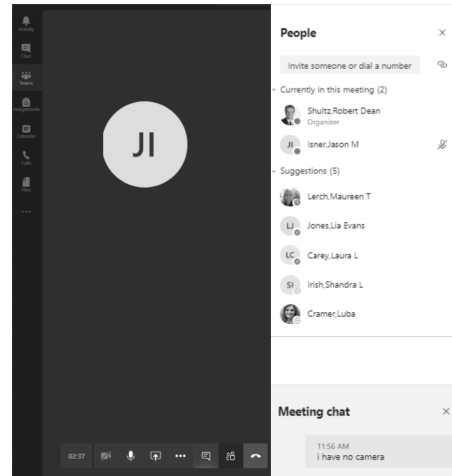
Activity
Chat
Teams
Assignments
Calendar
Calls
Files
...

JI

02:37

People

Invite someone or dial a number

Currently in this meeting (2)

Shultz,Robert Dean
Organizer

JI Isner,Jason M

Suggestions (5)

Lerch,Maureen T

LJ Jones,Lia Evans

LC Carey,Laura L

SI Irish,Shandra L

Cramer,Luba

Meeting chat

11:56 AM
i have no camera